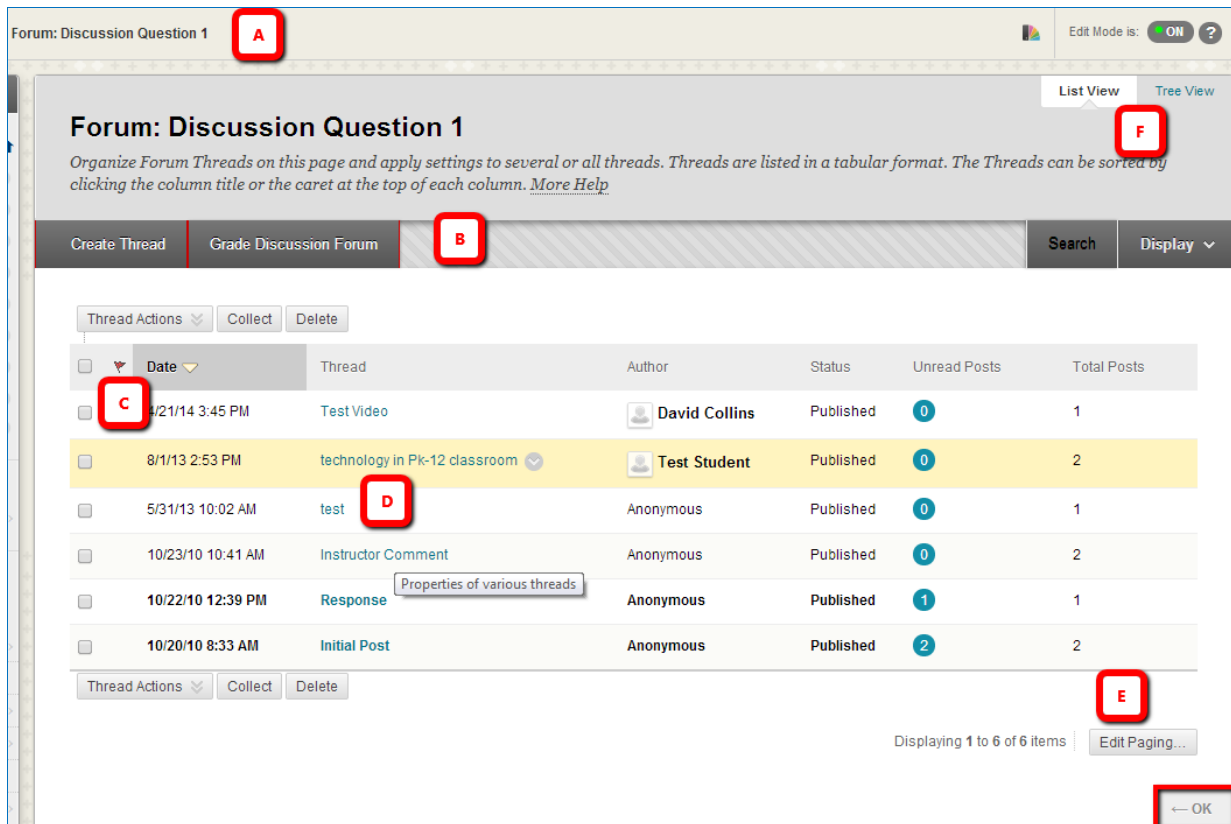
Forum: Discussion Question 1 A

Edit Mode is: ON ?

List View Tree View

F

Forum: Discussion Question 1

Organize Forum Threads on this page and apply settings to several or all threads. Threads are listed in a tabular format. The Threads can be sorted by clicking the column title or the caret at the top of each column. More Help

Create Thread Grade Discussion Forum B Search Display

Thread Actions Collect Delete

| | | Date | Thread | Author | Status | Unread Posts | Total Posts |
|---|---|---|---|---|---|---|---|
| | C | 4/21/14 3:45 PM | Test Video | David Collins | Published | 0 | 1 |
| | | 8/1/13 2:53 PM | technology in Pk-12 classroom | Test Student | Published | 0 | 2 |
| | | 5/31/13 10:02 AM | test D | Anonymous | Published | 0 | 1 |
| | | 10/23/10 10:41 AM | Instructor Comment | Anonymous | Published | 0 | 2 |
| | | 10/22/10 12:39 PM | Response | Anonymous | Published | 1 | 1 |
| | | 10/20/10 8:33 AM | Initial Post | Anonymous | Published | 2 | 2 |

Properties of various threads

Thread Actions Collect Delete

E

Displaying 1 to 6 of 6 items Edit Paging...

← OK